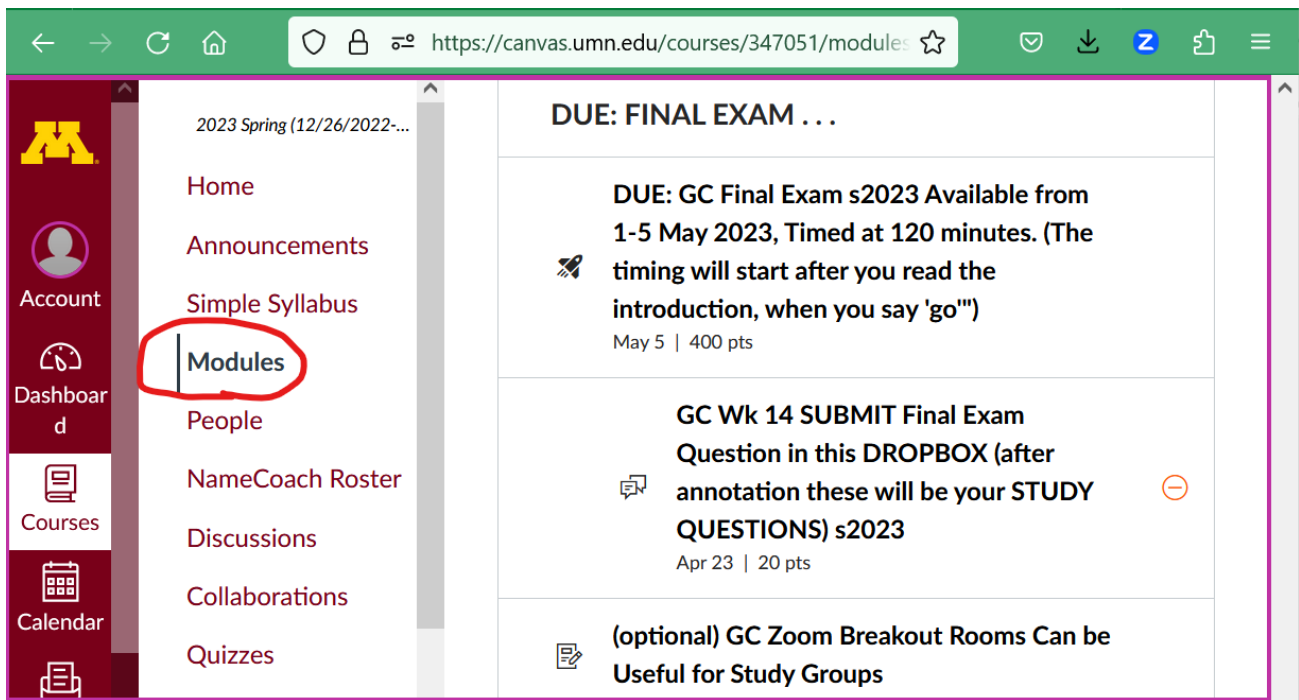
https://canvas.umn.edu/courses/347051/modules

M

Account

Dashboard

Courses

Calendar

2023 Spring (12/26/2022-...

Home

Announcements

Simple Syllabus

Modules

People

NameCoach Roster

Discussions

Collaborations

Quizzes

DUE: FINAL EXAM . . .

DUE: GC Final Exam s2023 Available from 1-5 May 2023, Timed at 120 minutes. (The timing will start after you read the introduction, when you say 'go'")
May 5 | 400 pts

GC Wk 14 SUBMIT Final Exam Question in this DROPBOX (after annotation these will be your STUDY QUESTIONS) s2023
Apr 23 | 20 pts

(optional) GC Zoom Breakout Rooms Can be Useful for Study Groups